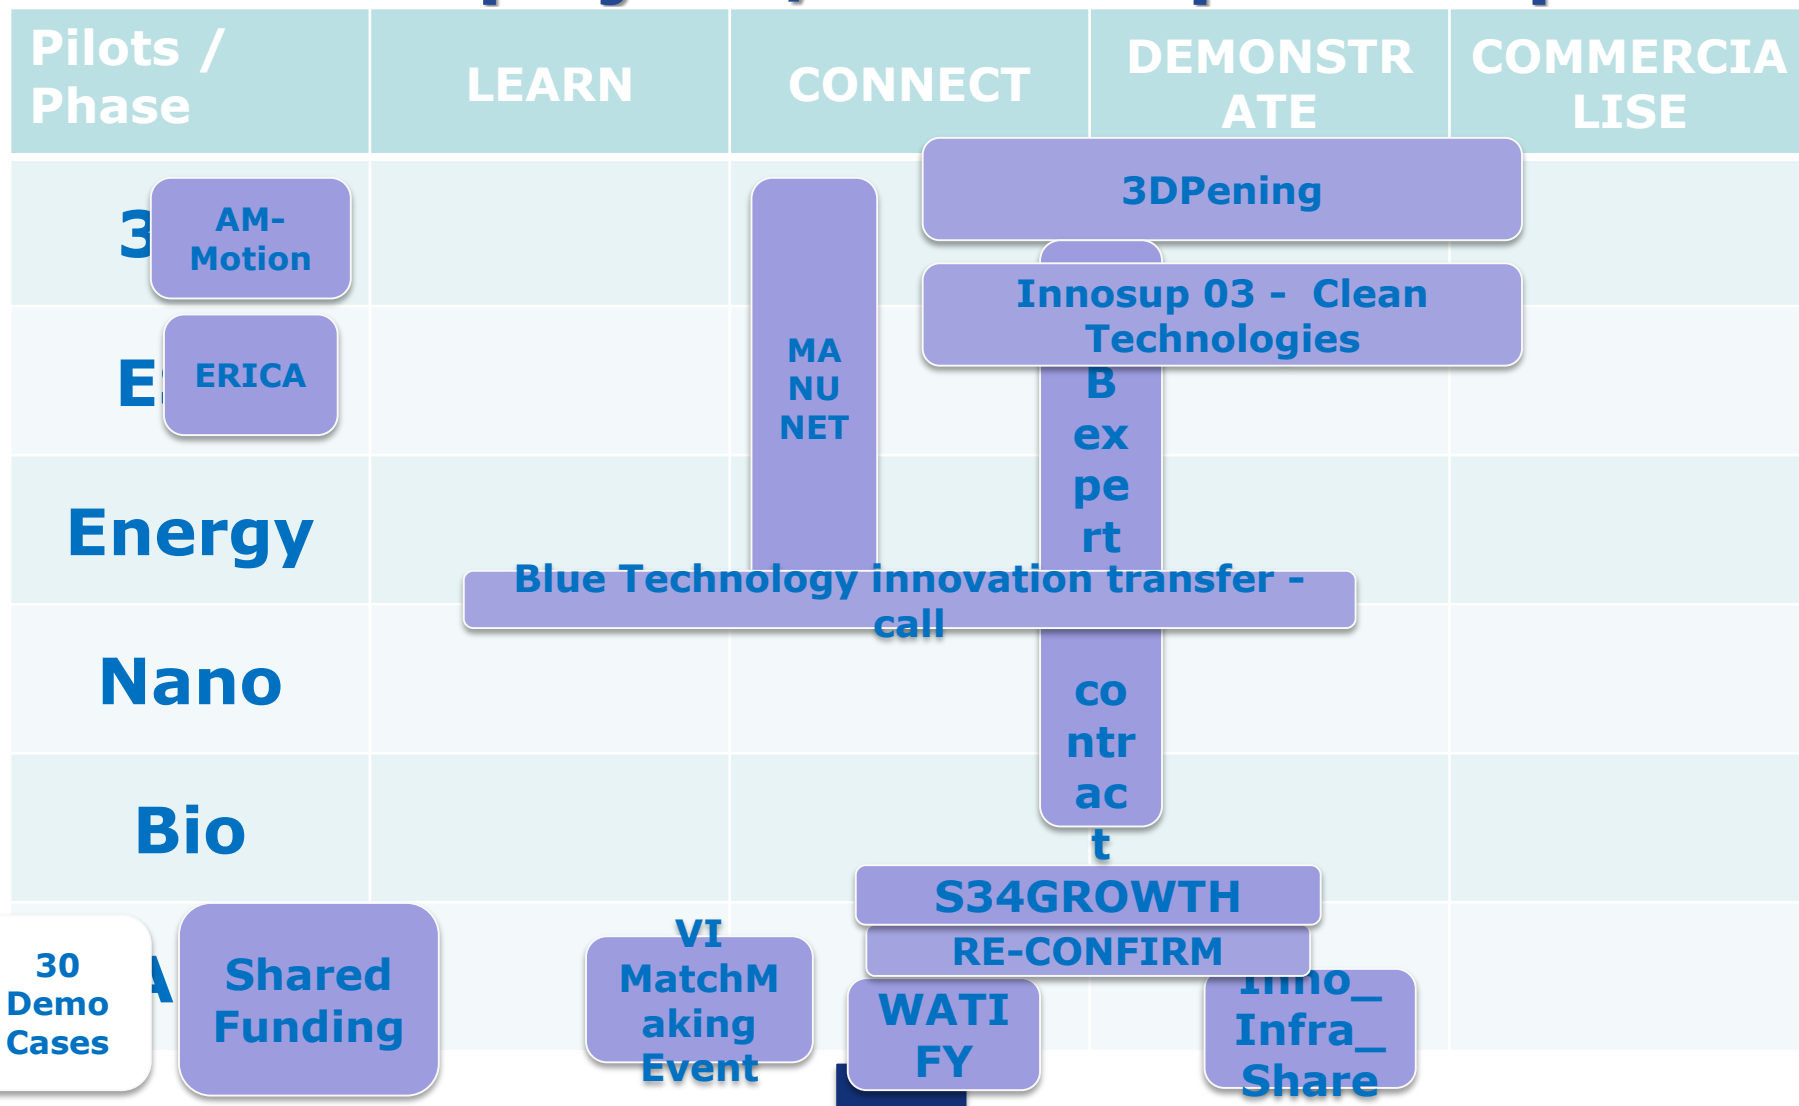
| Pilots / Phase | LEARN | CONNECT | DEMONSTRATE | COMMERCIALISE |
|---|---|---|---|---|
| 3 | | | | |
| E | | | | |
| Energy | | | | |
| Nano | | | | |
| Bio | | | | |
| A | | | | |

AM-Motion

ERICA

MANUNET

3DPening

Innosup 03 - Clean Technologies

B expert contract

Blue Technology innovation transfer - call

S34GROWTH

RE-CONFIRM

30 Demo Cases

Shared Funding

VI MatchMaking Event

WATIFY

Inno_Infra_Share